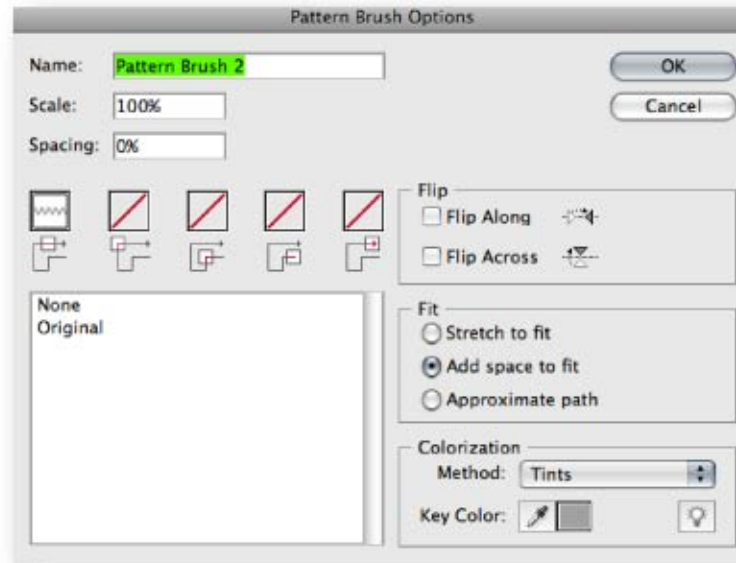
Pattern Brush Options

Name: Pattern Brush 2

Scale: 100%

Spacing: 0%

OK

Cancel

Flip

Flip Along

Flip Across

None
Original

Fit

Stretch to fit

Add space to fit

Approximate path

Colorization

Method: Tints

Key Color: